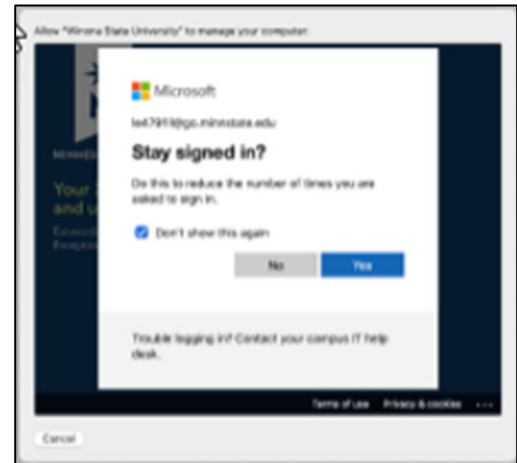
Allow "Winona State University" to manage your computer.

MINNES

Your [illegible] and u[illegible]

Microsoft

lw47918@go.minnstate.edu

Stay signed in?

Do this to reduce the number of times you are asked to sign in.

Don't show this again

No

Yes

Trouble logging in? Contact your campus IT help desk.

Terms of use Privacy & cookies ...

Cancel